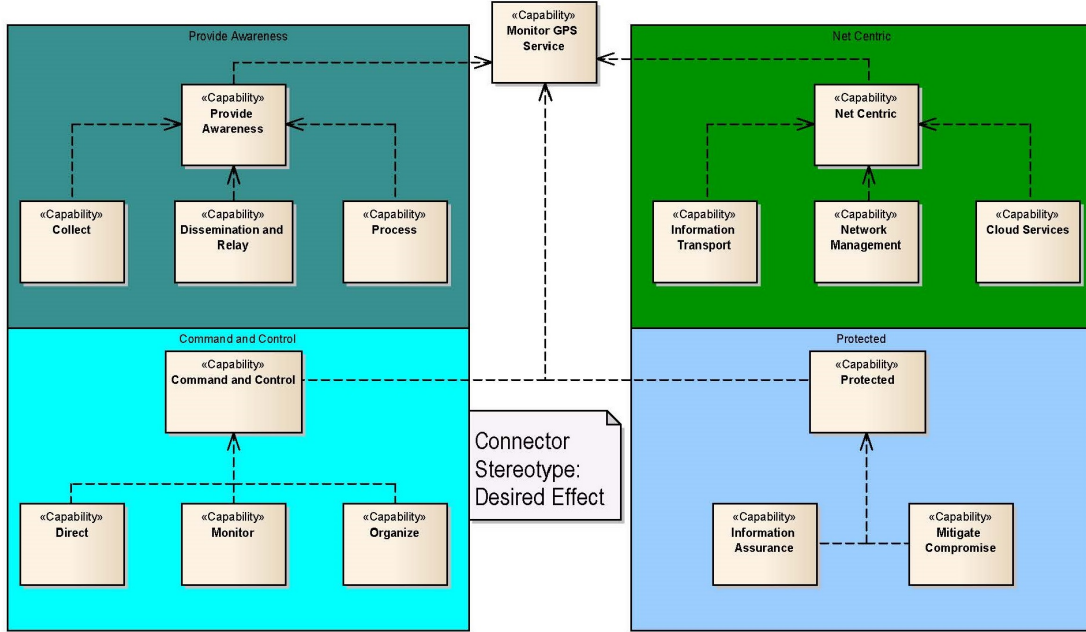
«Capability»
Monitor GPS Service

Provide Awareness

«Capability»
Provide Awareness

«Capability»
Collect

«Capability»
Dissemination and Relay

«Capability»
Process

Net Centric

«Capability»
Net Centric

«Capability»
Information Transport

«Capability»
Network Management

«Capability»
Cloud Services

Command and Control

«Capability»
Command and Control

«Capability»
Direct

«Capability»
Monitor

«Capability»
Organize

Connector Stereotype: Desired Effect

Protected

«Capability»
Protected

«Capability»
Information Assurance

«Capability»
Mitigate Compromise